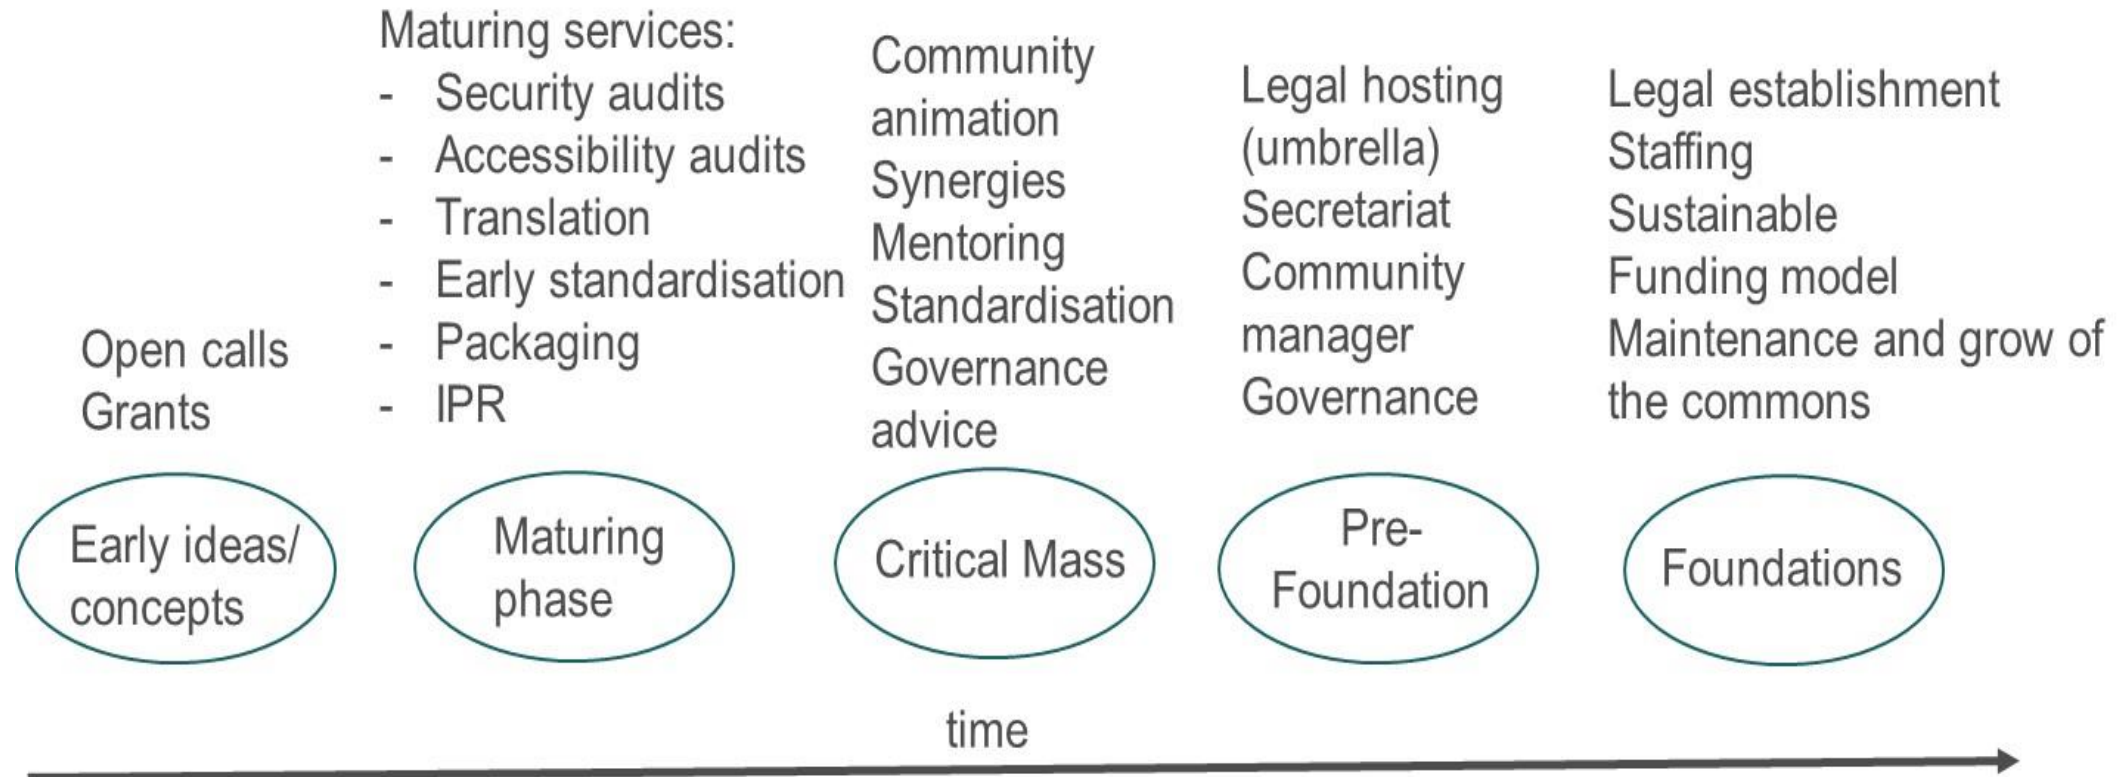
Open calls
Grants

Early ideas/ concepts

Maturing services:
- Security audits
- Accessibility audits
- Translation
- Early standardisation
- Packaging
- IPR

Maturing phase

Community animation
Synergies
Mentoring
Standardisation
Governance advice

Critical Mass

Legal hosting (umbrella)
Secretariat
Community manager
Governance

Pre-Foundation

Legal establishment
Staffing
Sustainable
Funding model
Maintenance and grow of the commons

Foundations

time